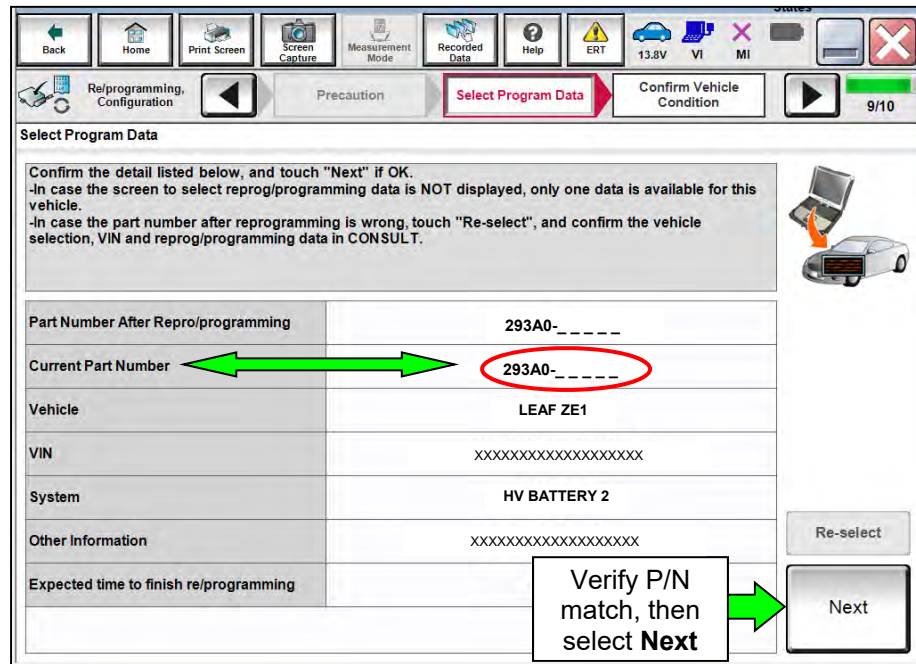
Back Home Print Screen Screen Capture Measurement Mode Recorded Data Help ERT 13.8V VI MI

Re/programming, Configuration

Precaution

Select Program Data

Confirm Vehicle Condition

9/10

Select Program Data

Confirm the detail listed below, and touch "Next" if OK.
-In case the screen to select reprog/programming data is NOT displayed, only one data is available for this vehicle.
-In case the part number after reprogramming is wrong, touch "Re-select", and confirm the vehicle selection, VIN and reprog/programming data in CONSULT.

| Part Number After Repro/programming | 293A0-_ _ _ _ _ |
|---|---|
| Current Part Number | 293A0-_ _ _ _ _ |
| Vehicle | LEAF ZE1 |
| VIN | XXXXXXXXXXXXXXXXXX |
| System | HV BATTERY 2 |
| Other Information | XXXXXXXXXXXXXXXXXX |
| Expected time to finish re/programming | |

Re-select

Verify P/N match, then select **Next**

Next